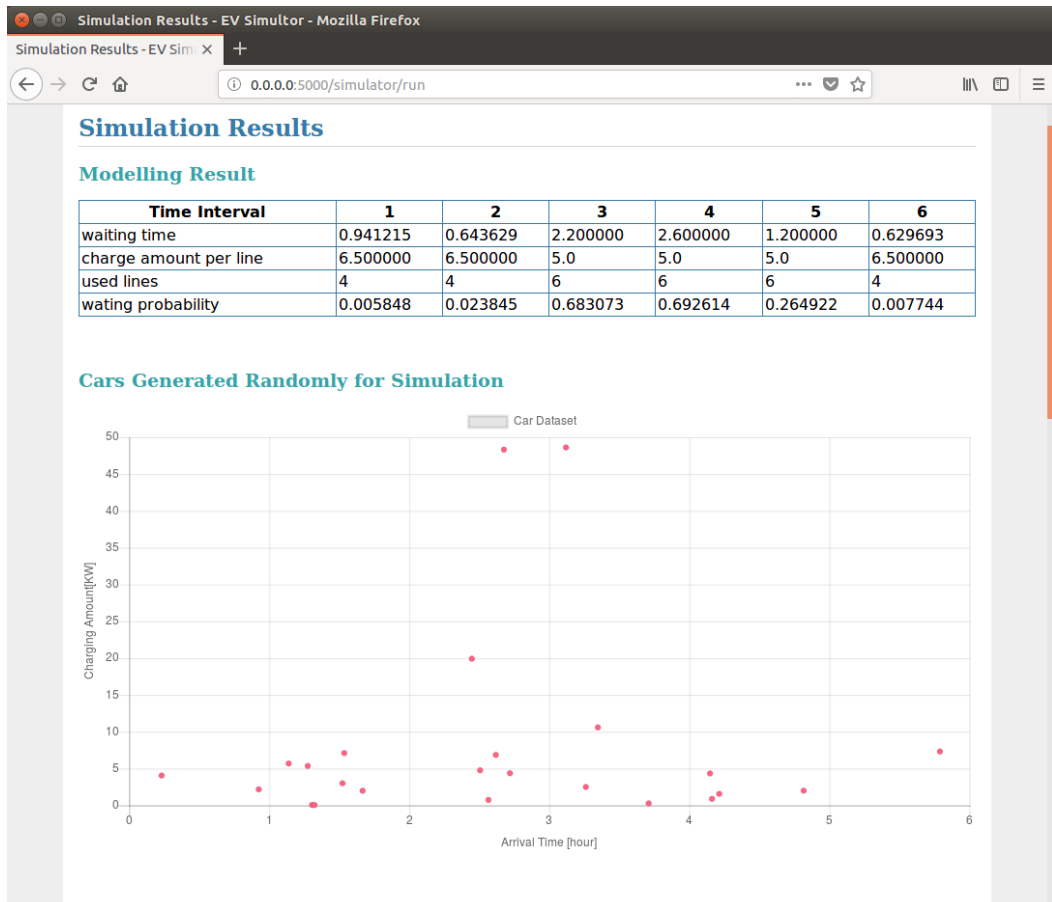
Simulation Results - EV Simultor - Mozilla Firefox

Simulation Results - EV Sim ×

+

0.0.0.0:5000/simulator/run

Simulation Results

Modelling Result

| Time Interval | 1 | 2 | 3 | 4 | 5 | 6 |
|---|---|---|---|---|---|---|
| waiting time | 0.941215 | 0.643629 | 2.200000 | 2.600000 | 1.200000 | 0.629693 |
| charge amount per line | 6.500000 | 6.500000 | 5.0 | 5.0 | 5.0 | 6.500000 |
| used lines | 4 | 4 | 6 | 6 | 6 | 4 |
| wating probability | 0.005848 | 0.023845 | 0.683073 | 0.692614 | 0.264922 | 0.007744 |

Cars Generated Randomly for Simulation

Car Dataset

50
45
40
35
30
25
20
15
10
5
0

Charging Amount[KW]

0 1 2 3 4 5 6

Arrival Time [hour]